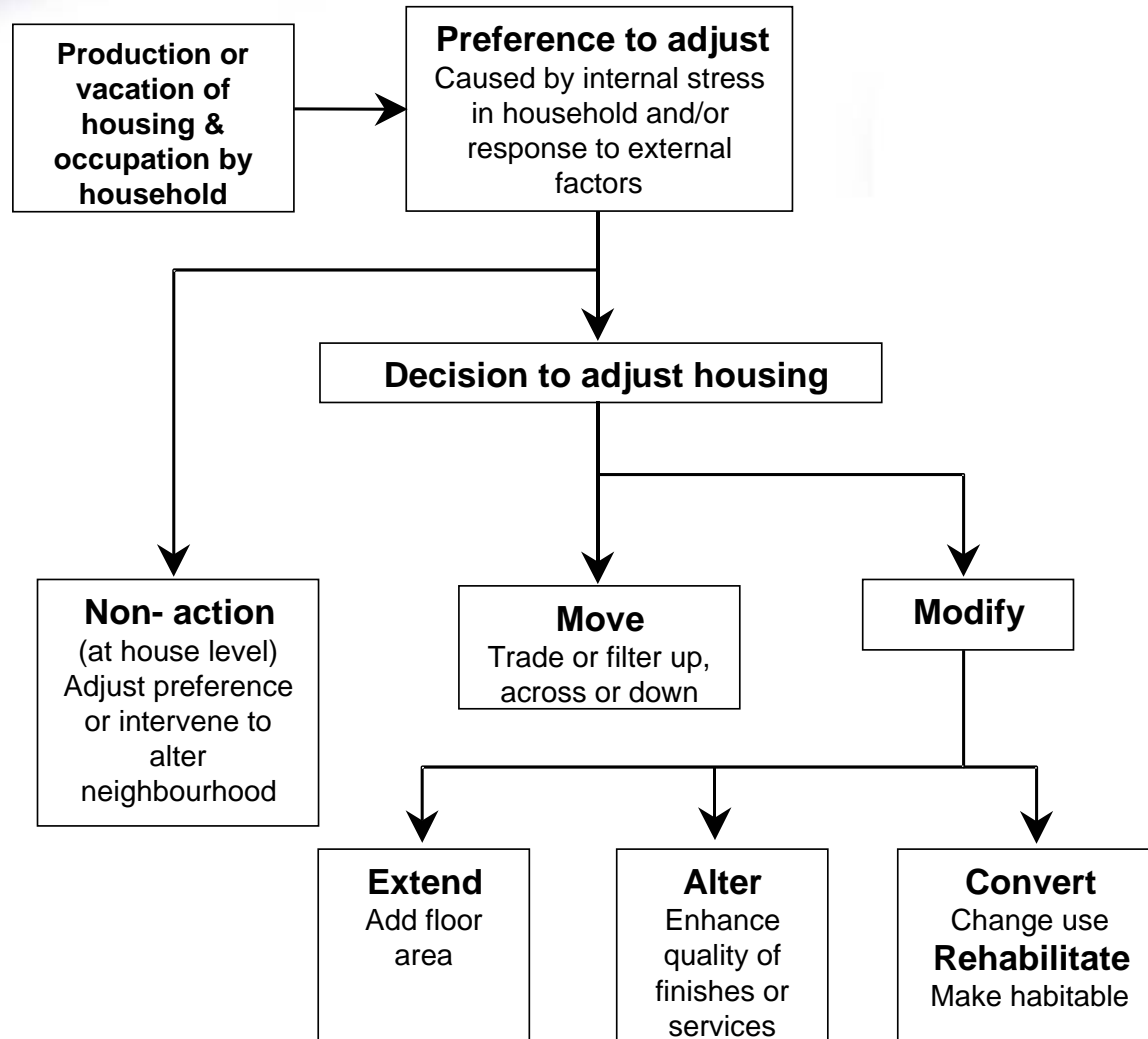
Production or vacation of housing & occupation by household

Preference to adjust
Caused by internal stress in household and/or response to external factors

Decision to adjust housing

Non- action
(at house level)
Adjust preference or intervene to alter neighbourhood

Move
Trade or filter up, across or down

Modify

Extend
Add floor area

Alter
Enhance quality of finishes or services

Convert
Change use
Rehabilitate
Make habitable